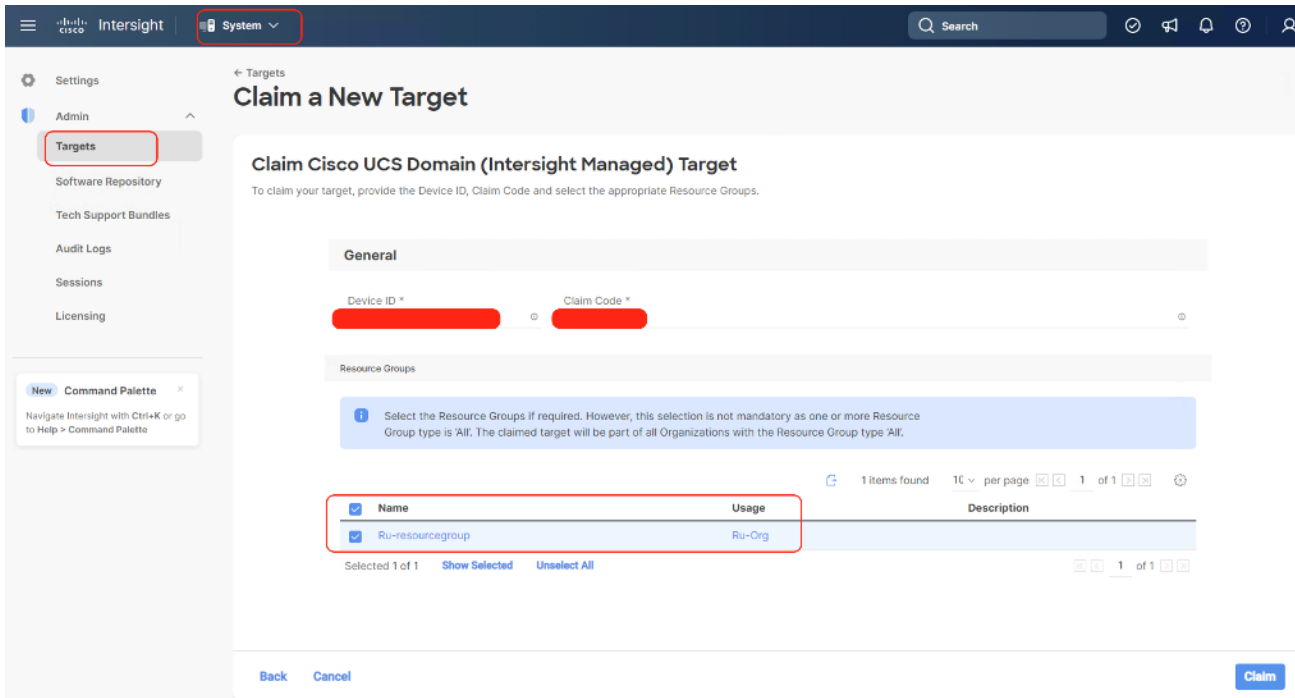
cisco Intersight System

Search

Settings

Admin

Targets

Software Repository

Tech Support Bundles

Audit Logs

Sessions

Licensing

New Command Palette ×

Navigate Intersight with Ctrl+K or go to Help > Command Palette

← Targets

Claim a New Target

Claim Cisco UCS Domain (Intersight Managed) Target

To claim your target, provide the Device ID, Claim Code and select the appropriate Resource Groups.

General

Device ID *

Claim Code *

Resource Groups

Select the Resource Groups if required. However, this selection is not mandatory as one or more Resource Group type is 'All'. The claimed target will be part of all Organizations with the Resource Group type 'All'.

1 items found 10 per page 1 of 1

| Name | Usage | Description |
|---|---|---|
| Ru-resourcegroup | Ru-Org | |

Selected 1 of 1 Show Selected Unselect All

1 of 1

Back Cancel

Claim